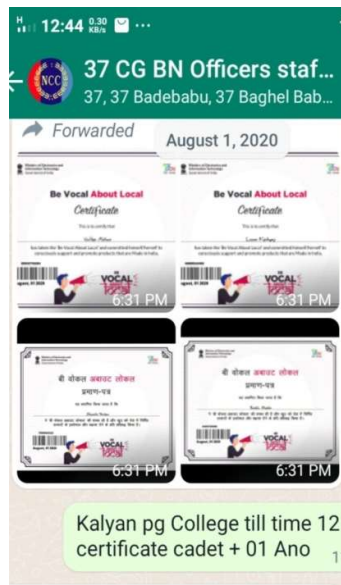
12:44 0.30 KB/s

NCC

37 CG BN Officers staf...

37, 37 Badebabu, 37 Baghel Bab...

Forwarded

August 1, 2020

Be Vocal About Local

Certificate

This is to certify that

VOCAL

6:31 PM

Be Vocal About Local

Certificate

This is to certify that

VOCAL

6:31 PM

बी वोकल अबाउट लोकल

प्रमाण-पत्र

VOCAL

6:31 PM

बी वोकल अबाउट लोकल

प्रमाण-पत्र

VOCAL

6:31 PM

Kalyan pg College till time 12 certificate cadet + 01 Ano